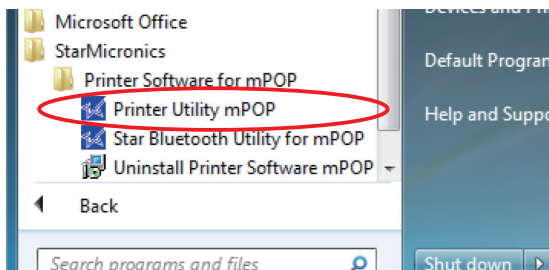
Microsoft Office
StarMicronics
Printer Software for mPOP
Printer Utility mPOP
Star Bluetooth Utility for mPOP
Uninstall Printer Software mPOP
Back
Search programs and files
Devices and Pri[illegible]
Default Program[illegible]
Help and Suppo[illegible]
Shut down